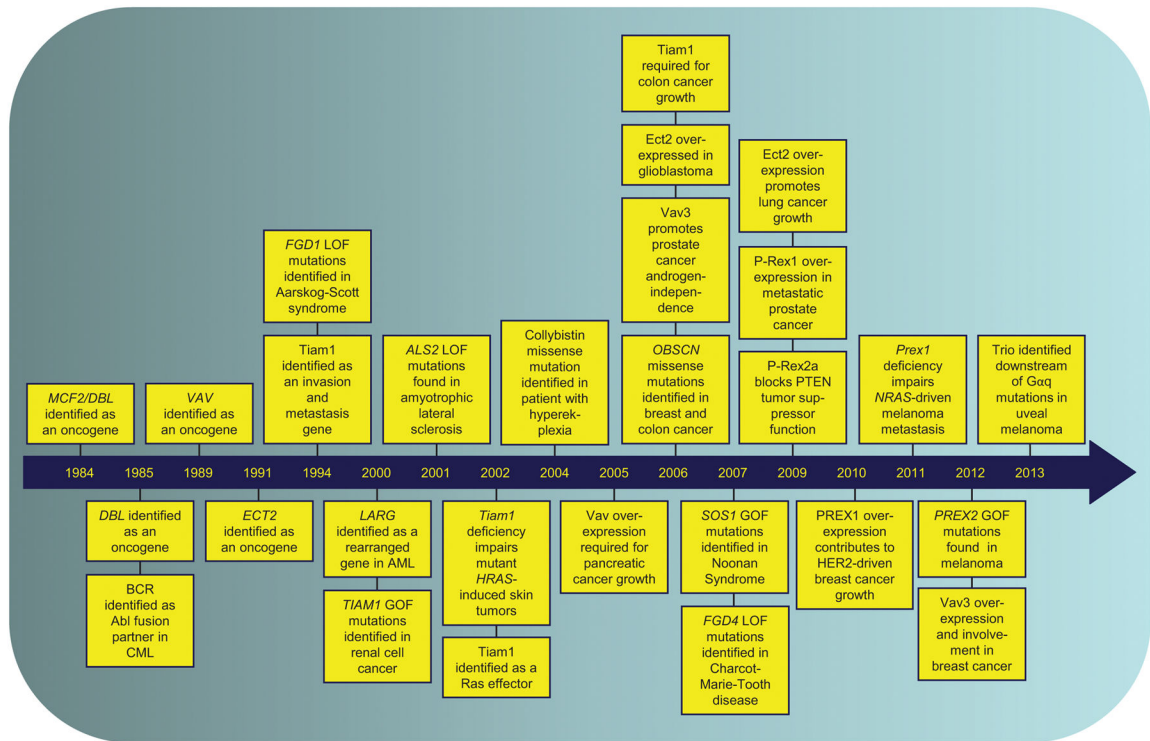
Tiam1 required for colon cancer growth

Ect2 overexpressed in glioblastoma

Vav3 promotes prostate cancer androgenindependence

Ect2 overexpression promotes lung cancer growth

P-Rex1 overexpression in metastatic prostate cancer

FGD1 LOF mutations identified in Aarskog-Scott syndrome

Tiam1 identified as an invasion and metastasis gene

MCF2/DBL identified as an oncogene

VAV identified as an oncogene

ALS2 LOF mutations found in amyotrophic lateral sclerosis

Collybistin missense mutation identified in patient with hyperekplexia

OBSCN missense mutations identified in breast and colon cancer

P-Rex2a blocks PTEN tumor suppressor function

Prex1 deficiency impairs NRAS-driven melanoma metastasis

Trio identified downstream of G$\alpha$q mutations in uveal melanoma

1984 1985 1989 1991 1994 2000 2001 2002 2004 2005 2006 2007 2009 2010 2011 2012 2013

DBL identified as an oncogene

BCR identified as Abl fusion partner in CML

ECT2 identified as an oncogene

LARG identified as a rearranged gene in AML

TIAM1 GOF mutations identified in renal cell cancer

Tiam1 deficiency impairs mutant HRAS-induced skin tumors

Tiam1 identified as a Ras effector

Vav overexpression required for pancreatic cancer growth

SOS1 GOF mutations identified in Noonan Syndrome

FGD4 LOF mutations identified in Charcot-Marie-Tooth disease

PREX1 overexpression contributes to HER2-driven breast cancer growth

PREX2 GOF mutations found in melanoma

Vav3 overexpression and involvement in breast cancer